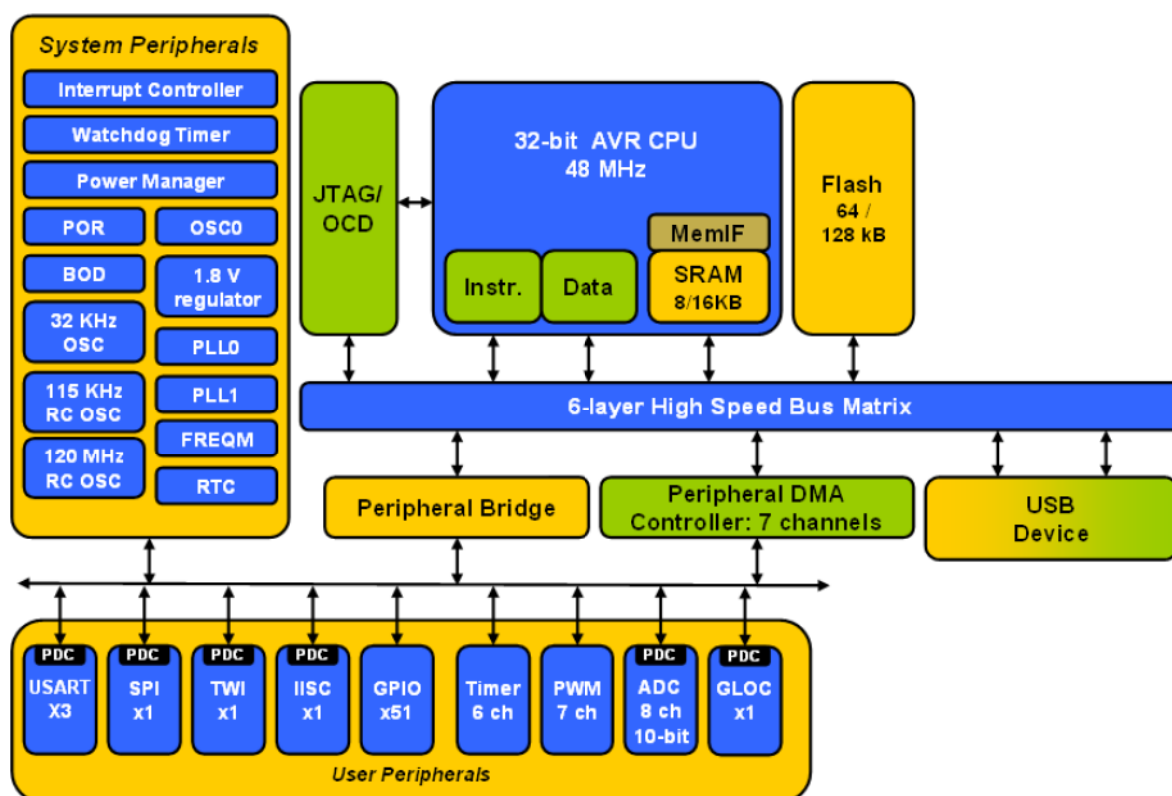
System Peripherals

Interrupt Controller

Watchdog Timer

Power Manager

POR

OSC0

BOD

1.8 V regulator

32 KHz OSC

PLL0

115 KHz RC OSC

PLL1

FREQM

120 MHz RC OSC

RTC

JTAG/ OCD

32-bit AVR CPU 48 MHz

MemIF

Instr.

Data

SRAM 8/16KB

Flash 64 / 128 kB

6-layer High Speed Bus Matrix

Peripheral Bridge

Peripheral DMA Controller: 7 channels

USB Device

PDC
USART X3

PDC
SPI x1

PDC
TWI x1

PDC
IISC x1

GPIO x51

Timer 6 ch

PWM 7 ch

PDC
ADC 8 ch 10-bit

PDC
GLOC x1

User Peripherals